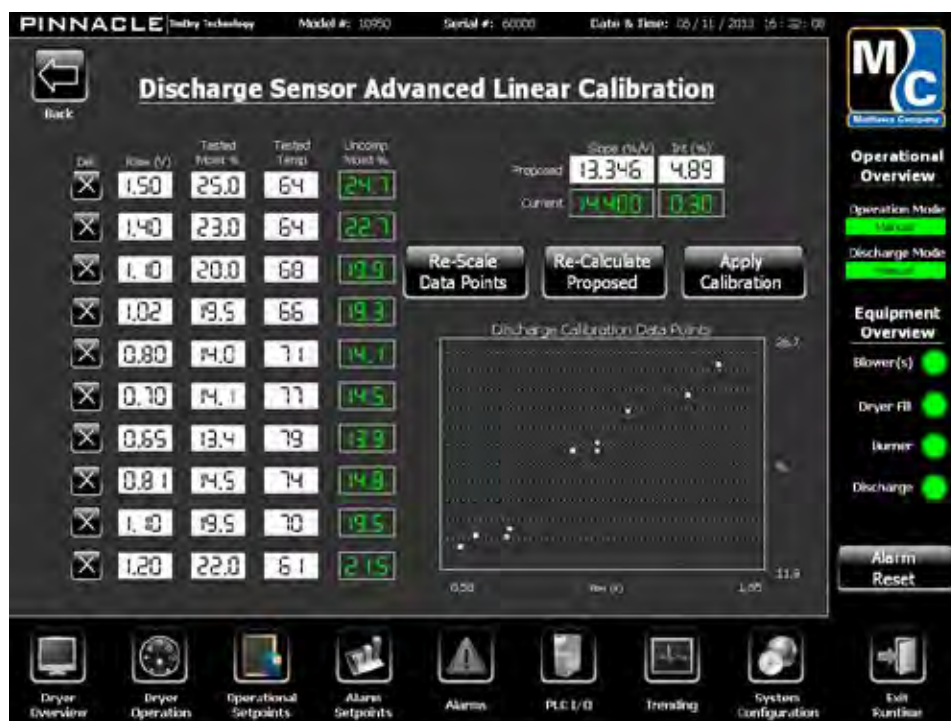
PINNACLE InDry Technology Model #: 10950 Serial #: 60000 Date & Time: 05 / 11 / 2013 16 : 32 : 08

Back

Discharge Sensor Advanced Linear Calibration

| Del | Raw (V) | Tested Moist % | Tested Temp | Uncomp Moist % |
|---|---|---|---|---|
| X | 1.50 | 25.0 | 64 | 24.7 |
| X | 1.40 | 23.0 | 64 | 22.7 |
| X | 1.10 | 20.0 | 68 | 19.9 |
| X | 1.02 | 19.5 | 66 | 19.3 |
| X | 0.80 | 14.0 | 71 | 14.1 |
| X | 0.70 | 14.1 | 77 | 14.5 |
| X | 0.65 | 13.4 | 79 | 13.9 |
| X | 0.81 | 14.5 | 74 | 14.8 |
| X | 1.10 | 19.5 | 70 | 19.5 |
| X | 1.20 | 22.0 | 61 | 21.5 |

| | Slope (%/V) | Int (%) |
|---|---|---|
| Proposed | 13.346 | 4.89 |
| Current | 14.400 | 0.30 |

Re-Scale Data Points

Re-Calculate Proposed

Apply Calibration

Discharge Calibration Data Points

26.7

11.9

0.50

Raw (V)

1.55

Operational Overview

Operation Mode

Manual

Discharge Mode

Manual

Equipment Overview

Blower(s)

Dryer Fill

Burner

Discharge

Alarm Reset

Dryer Overview

Dryer Operation

Operational Setpoints

Alarm Setpoints

Alarms

PLC I/O

Trending

System Configuration

Exit Runtime